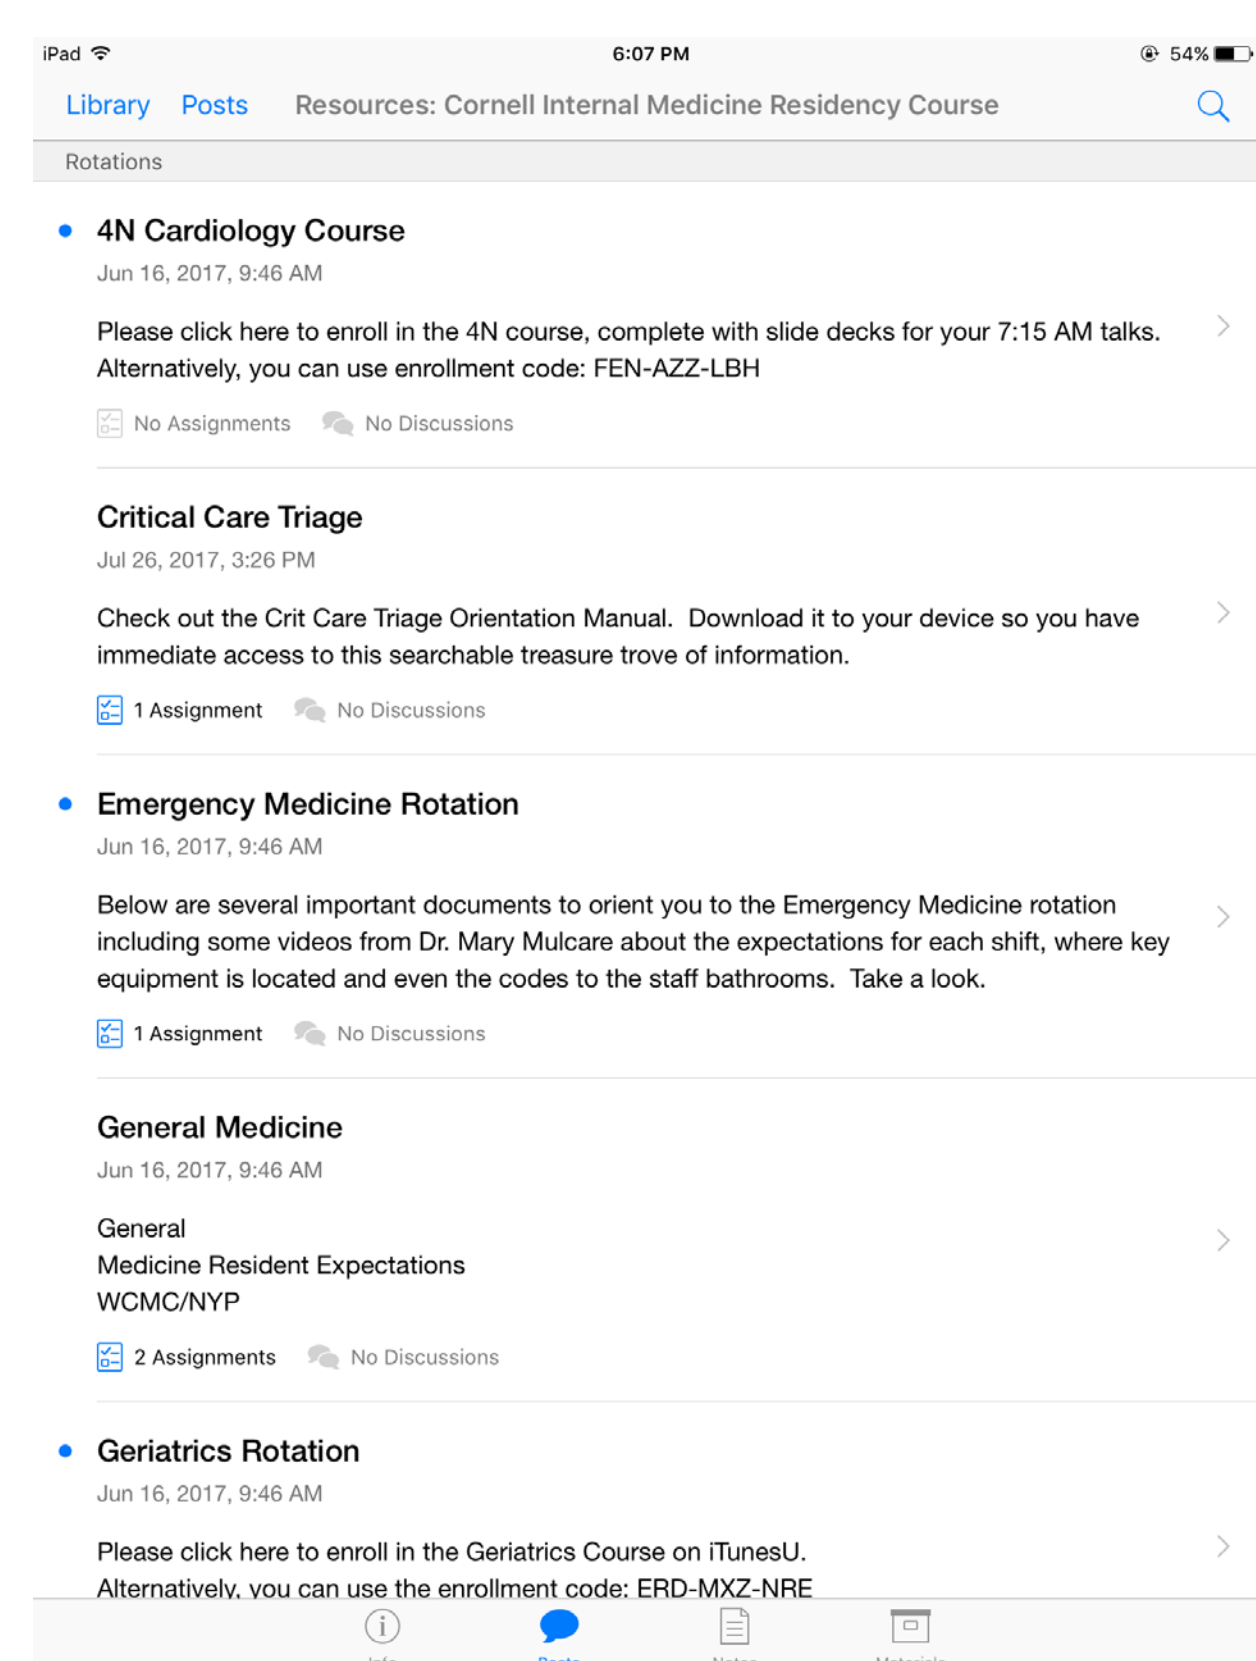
iPad 6:07 PM 54%

Library Posts Resources: Cornell Internal Medicine Residency Course

Rotations

4N Cardiology Course
Jun 16, 2017, 9:46 AM

Please click here to enroll in the 4N course, complete with slide decks for your 7:15 AM talks. Alternatively, you can use enrollment code: FEN-AZZ-LBH

No Assignments No Discussions

Critical Care Triage
Jul 26, 2017, 3:26 PM

Check out the Crit Care Triage Orientation Manual. Download it to your device so you have immediate access to this searchable treasure trove of information.

1 Assignment No Discussions

Emergency Medicine Rotation
Jun 16, 2017, 9:46 AM

Below are several important documents to orient you to the Emergency Medicine rotation including some videos from Dr. Mary Mulcare about the expectations for each shift, where key equipment is located and even the codes to the staff bathrooms. Take a look.

1 Assignment No Discussions

General Medicine
Jun 16, 2017, 9:46 AM

General
Medicine Resident Expectations
WCMC/NYP

2 Assignments No Discussions

Geriatrics Rotation
Jun 16, 2017, 9:46 AM

Please click here to enroll in the Geriatrics Course on iTunesU.
Alternatively, you can use the enrollment code: ERD-MXZ-NRE

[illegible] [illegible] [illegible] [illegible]